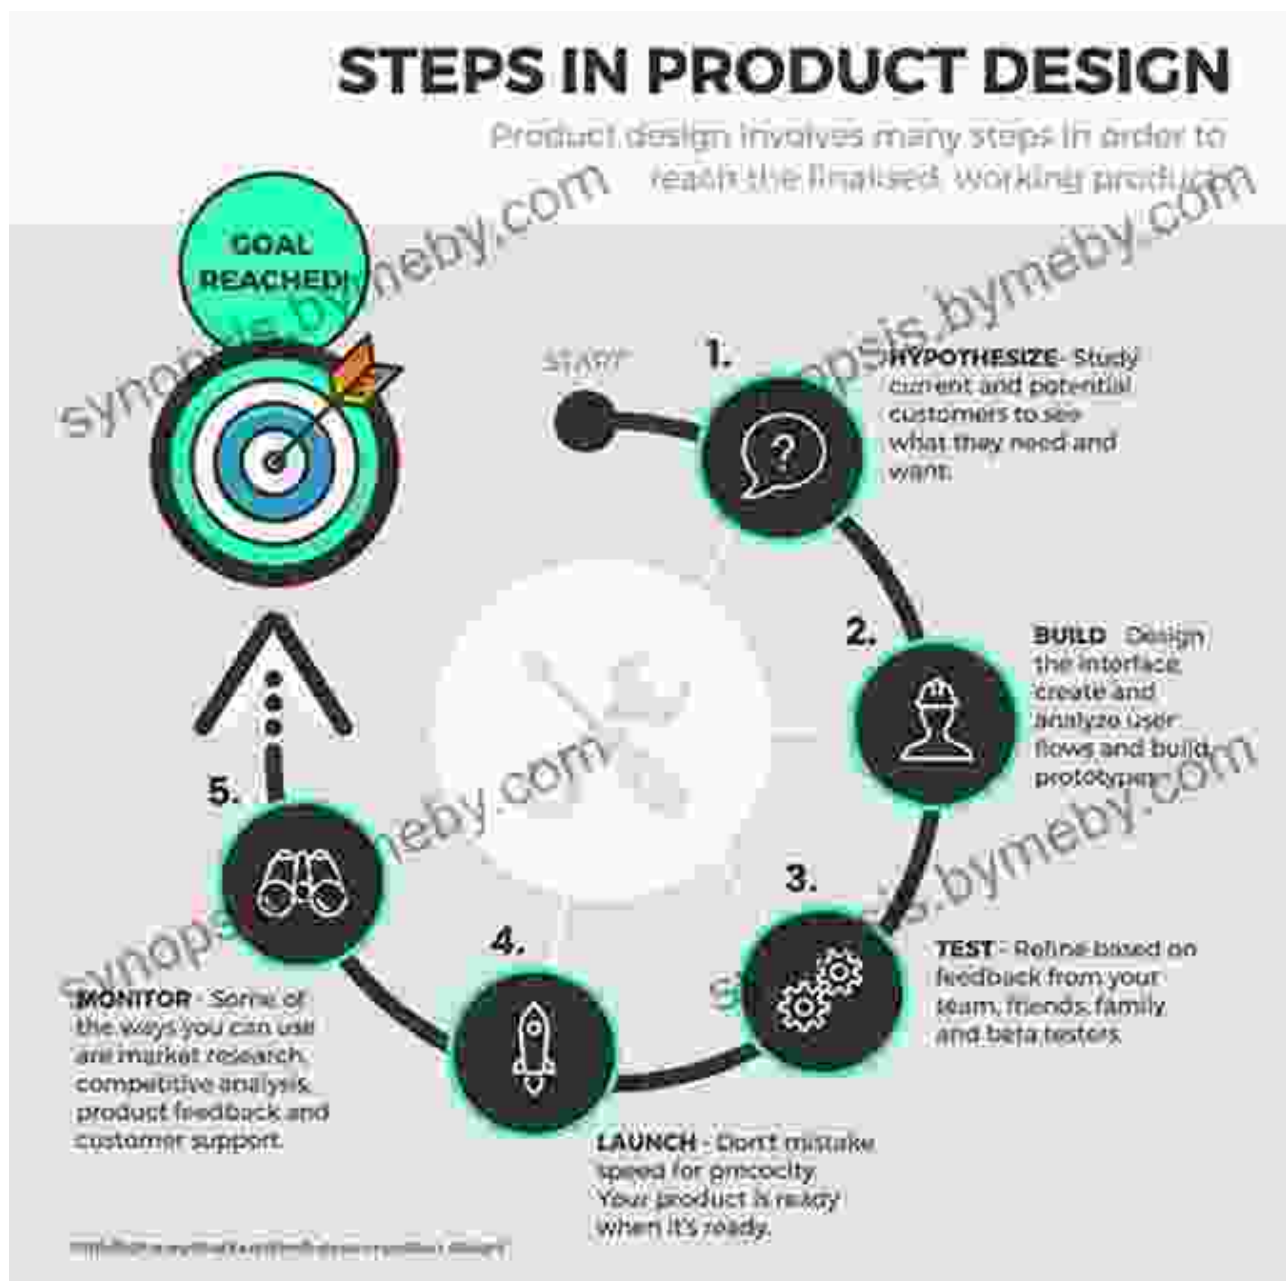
STEPS IN PRODUCT DESIGN

Product design involves many steps in order to reach the finalised, working product.

GOAL REACHED!

START

1.

HYPOTHESIZE - Study current and potential customers to see what they need and want.

2.

BUILD - Design the interface, create and analyze user flows and build prototypes.

3.

TEST - Refine based on feedback from your team, friends, family and beta testers.

4.

LAUNCH - Don't mistake speed for precocity. Your product is ready when it's ready.

5.

MONITOR - Some of the ways you can use are market research, competitive analysis, product feedback and customer support.

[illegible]

synopsis.bymeby.com
synopsis.bymeby.com
synopsis.bymeby.com
synopsis.bymeby.com
synopsis.bymeby.com